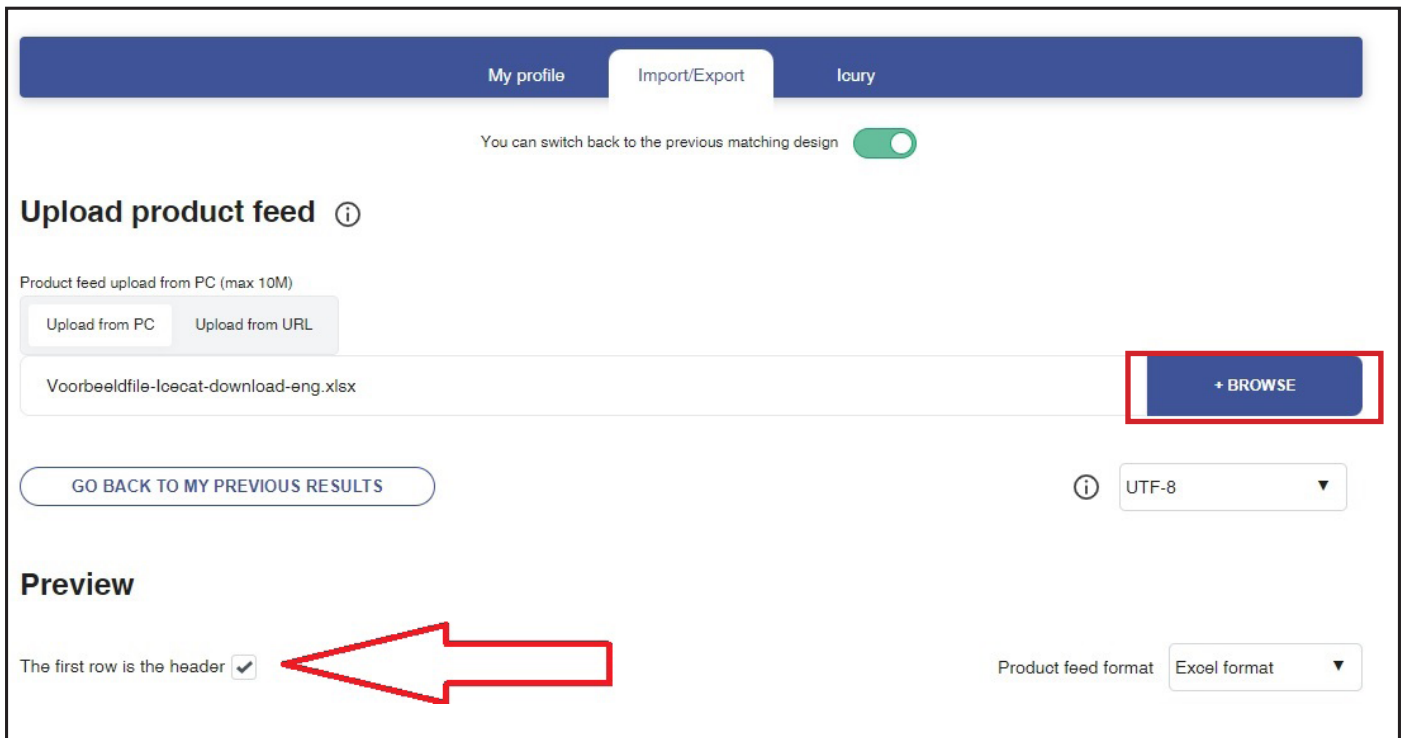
My profile Import/Export Icury

You can switch back to the previous matching design

Upload product feed ⓘ

Product feed upload from PC (max 10M)

Upload from PC Upload from URL

Voorbeeldfile-Icecat-download-eng.xlsx

+ BROWSE

GO BACK TO MY PREVIOUS RESULTS

ⓘ UTF-8 ▼

Preview

The first row is the header ✔

Product feed format Excel format ▼